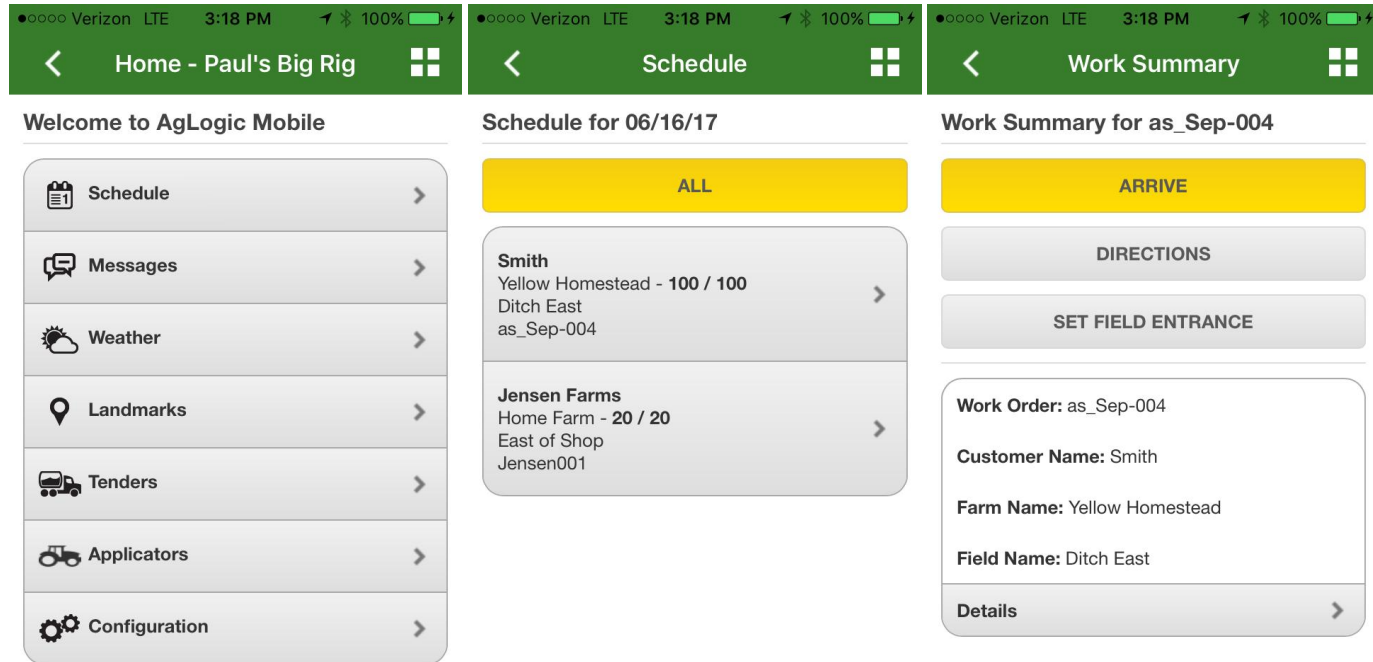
●○○○○ Verizon LTE 3:18 PM 100%

Home - Paul's Big Rig

Welcome to AgLogic Mobile

Schedule

Messages

Weather

Landmarks

Tenders

Applicators

Configuration

●○○○○ Verizon LTE 3:18 PM 100%

Schedule

Schedule for 06/16/17

ALL

Smith
Yellow Homestead - **100 / 100**
Ditch East
as_Sep-004

Jensen Farms
Home Farm - **20 / 20**
East of Shop
Jensen001

●○○○○ Verizon LTE 3:18 PM 100%

Work Summary

Work Summary for as_Sep-004

ARRIVE

DIRECTIONS

SET FIELD ENTRANCE

**Work Order:** as_Sep-004

**Customer Name:** Smith

**Farm Name:** Yellow Homestead

**Field Name:** Ditch East

Details